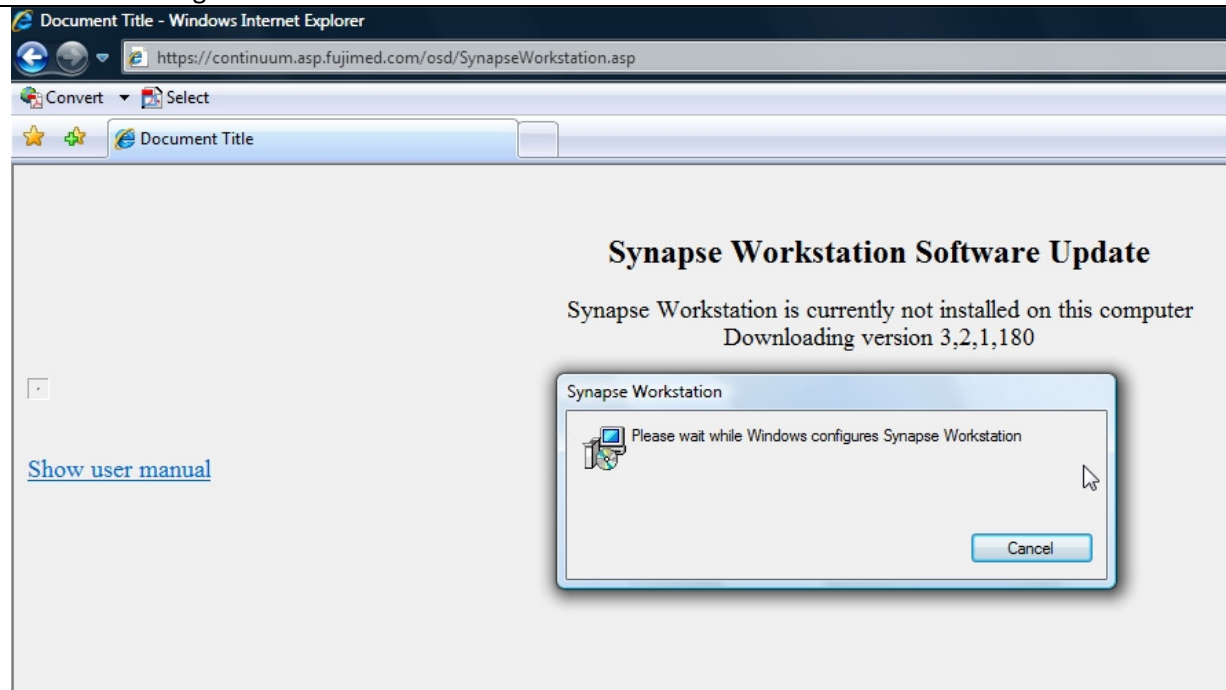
Document Title - Windows Internet Explorer

https://continuum.asp.fujimed.com/osd/SynapseWorkstation.asp

Convert Select

Document Title

Synapse Workstation Software Update

Synapse Workstation is currently not installed on this computer
Downloading version 3,2,1,180

Show user manual

Synapse Workstation

Please wait while Windows configures Synapse Workstation

Cancel